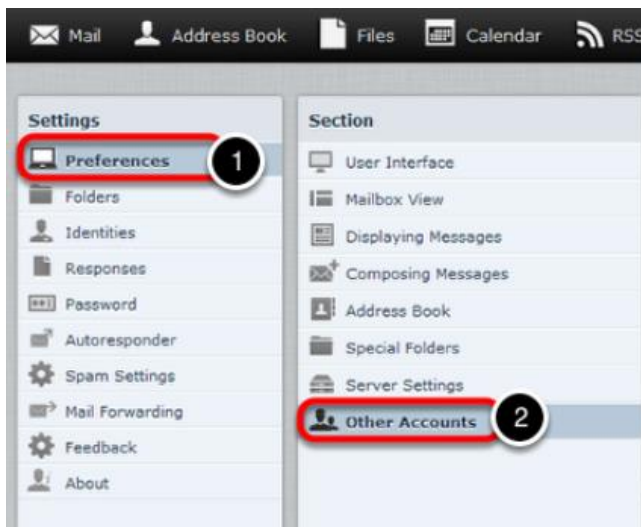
Mail Address Book Files Calendar RSS

Settings
Preferences
1
Folders
Identities
Responses
Password
Autoresponder
Spam Settings
Mail Forwarding
Feedback
About

Section
User Interface
Mailbox View
Displaying Messages
Composing Messages
Address Book
Special Folders
Server Settings
Other Accounts
2